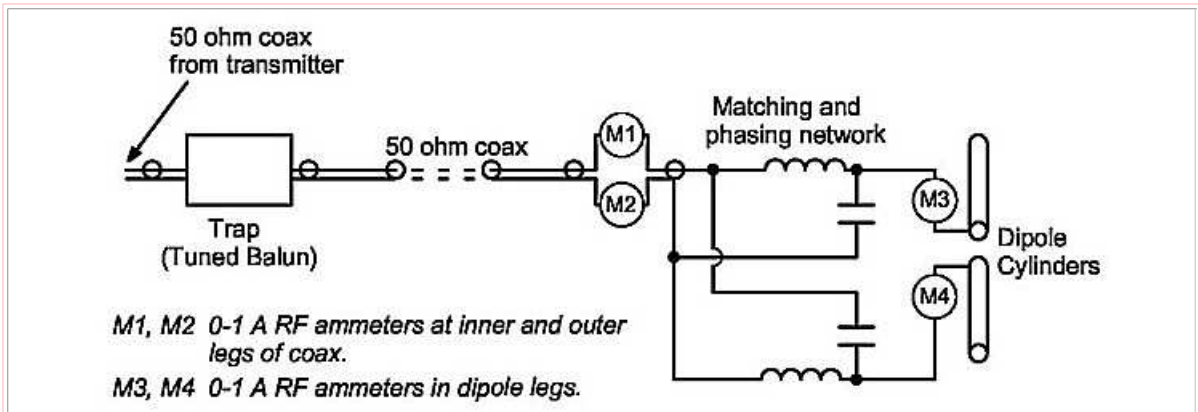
50 ohm coax
from transmitter

Trap
(Tuned Balun)

50 ohm coax

M1

M2

Matching and
phasing network

M3

M4

Dipole
Cylinders

M1, M2 0-1 A RF ammeters at inner and outer legs of coax.

M3, M4 0-1 A RF ammeters in dipole legs.